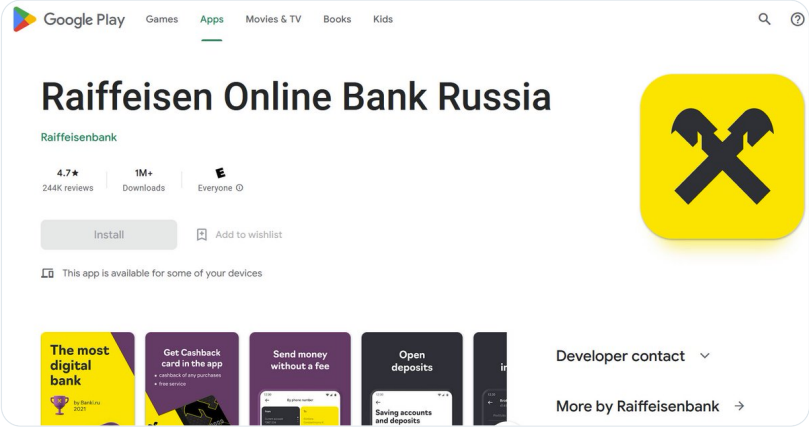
Google Play Games Apps Movies & TV Books Kids

Raiffeisen Online Bank Russia

Raiffeisenbank

4.7★
244K reviews

1M+
Downloads

E
Everyone

Install

Add to wishlist

This app is available for some of your devices

The most digital bank
by Banki.ru 2021

Get Cashback card in the app
• cashback of any purchases
• free service

Send money without a fee

By phone number

Open deposits

Saving accounts and deposits

Developer contact

More by Raiffeisenbank